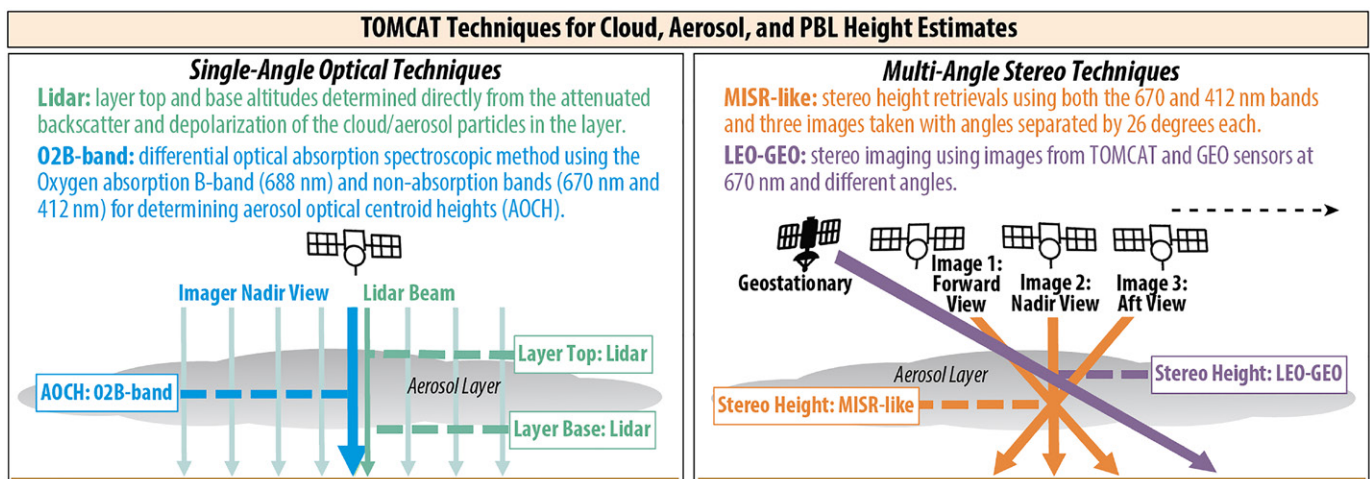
TOMCAT Techniques for Cloud, Aerosol, and PBL Height Estimates

Single-Angle Optical Techniques

Lidar: layer top and base altitudes determined directly from the attenuated backscatter and depolarization of the cloud/aerosol particles in the layer.

O2B-band: differential optical absorption spectroscopic method using the Oxygen absorption B-band (688 nm) and non-absorption bands (670 nm and 412 nm) for determining aerosol optical centroid heights (AOCH).

Imager Nadir View

Lidar Beam

Layer Top: Lidar

AOCH: O2B-band

Aerosol Layer

Layer Base: Lidar

Multi-Angle Stereo Techniques

MISR-like: stereo height retrievals using both the 670 and 412 nm bands and three images taken with angles separated by 26 degrees each.

LEO-GEO: stereo imaging using images from TOMCAT and GEO sensors at 670 nm and different angles.

Geostationary

Image 1: Forward View

Image 2: Nadir View

Image 3: Aft View

Aerosol Layer

Stereo Height: LEO-GEO

Stereo Height: MISR-like